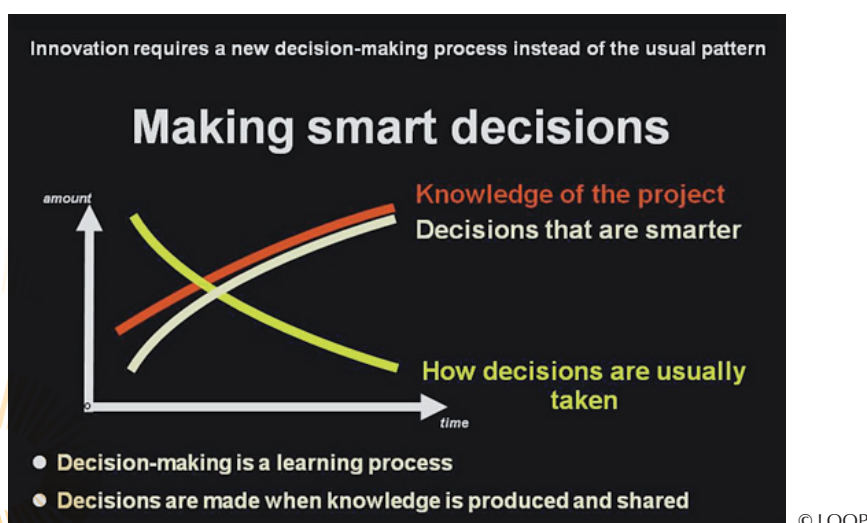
Innovation requires a new decision-making process instead of the usual pattern

Making smart decisions

amount

Knowledge of the project

Decisions that are smarter

How decisions are usually taken

time

- Decision-making is a learning process
- Decisions are made when knowledge is produced and shared

© LOOP